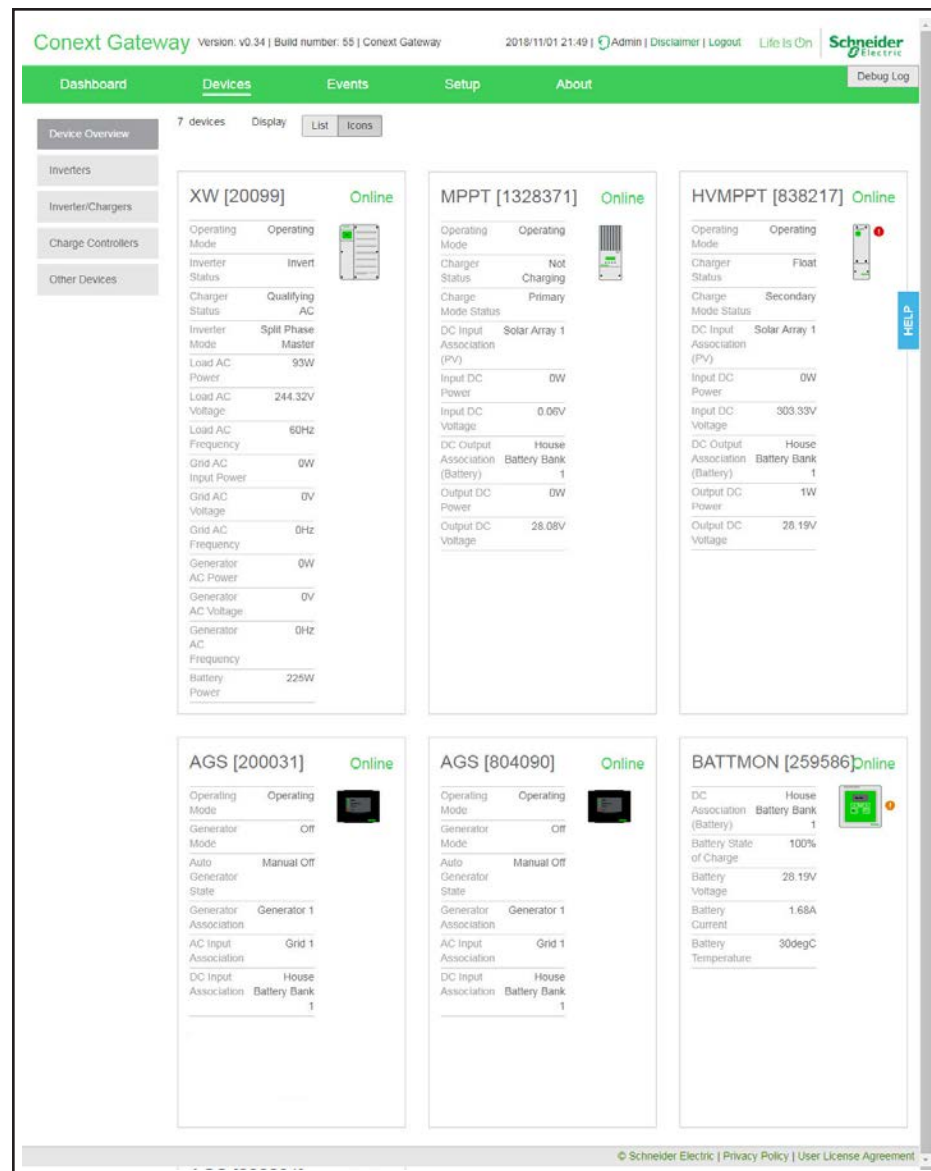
Conext Gateway Version: v0.34 | Build number: 55 | Conext Gateway 2018/11/01 21:49 | Admin | Disclaimer | Logout Life Is On Schneider Electric

Dashboard Devices Events Setup About Debug Log

Device Overview
Inverters
Inverter/Chargers
Charge Controllers
Other Devices

7 devices Display List Icons

XW [20099] Online

| | |
|---|---|
| Operating Mode | Operating |
| Inverter Status | Invert |
| Charger Status | Qualifying AC |
| Inverter Mode | Split Phase Master |
| Load AC Power | 93W |
| Load AC Voltage | 244.32V |
| Load AC Frequency | 60Hz |
| Grid AC Input Power | 0W |
| Grid AC Voltage | 0V |
| Grid AC Frequency | 0Hz |
| Generator AC Power | 0W |
| Generator AC Voltage | 0V |
| Generator AC Frequency | 0Hz |
| Battery Power | 225W |

MPPT [1328371] Online

| | |
|---|---|
| Operating Mode | Operating |
| Charger Status | Not Charging |
| Charge Mode Status | Primary |
| DC Input Association (PV) | Solar Array 1 |
| Input DC Power | 0W |
| Input DC Voltage | 0.06V |
| DC Output Association (Battery) | House Battery Bank 1 |
| Output DC Power | 0W |
| Output DC Voltage | 28.08V |

HVMPPT [838217] Online

| | |
|---|---|
| Operating Mode | Operating |
| Charger Status | Float |
| Charge Mode Status | Secondary |
| DC Input Association (PV) | Solar Array 1 |
| Input DC Power | 0W |
| Input DC Voltage | 303.33V |
| DC Output Association (Battery) | House Battery Bank 1 |
| Output DC Power | 1W |
| Output DC Voltage | 28.19V |

HELP

AGS [200031] Online

| | |
|---|---|
| Operating Mode | Operating |
| Generator Mode | Off |
| Auto Generator State | Manual Off |
| Generator Association | Generator 1 |
| AC Input Association | Grid 1 |
| DC Input Association | House Battery Bank 1 |

AGS [804090] Online

| | |
|---|---|
| Operating Mode | Operating |
| Generator Mode | Off |
| Auto Generator State | Manual Off |
| Generator Association | Generator 1 |
| AC Input Association | Grid 1 |
| DC Input Association | House Battery Bank 1 |

BATTMON [259586] Online

| | |
|---|---|
| DC Association (Battery) | House Battery Bank 1 |
| Battery State of Charge | 100% |
| Battery Voltage | 28.19V |
| Battery Current | 1.68A |
| Battery Temperature | 30degC |

© Schneider Electric | Privacy Policy | User License Agreement